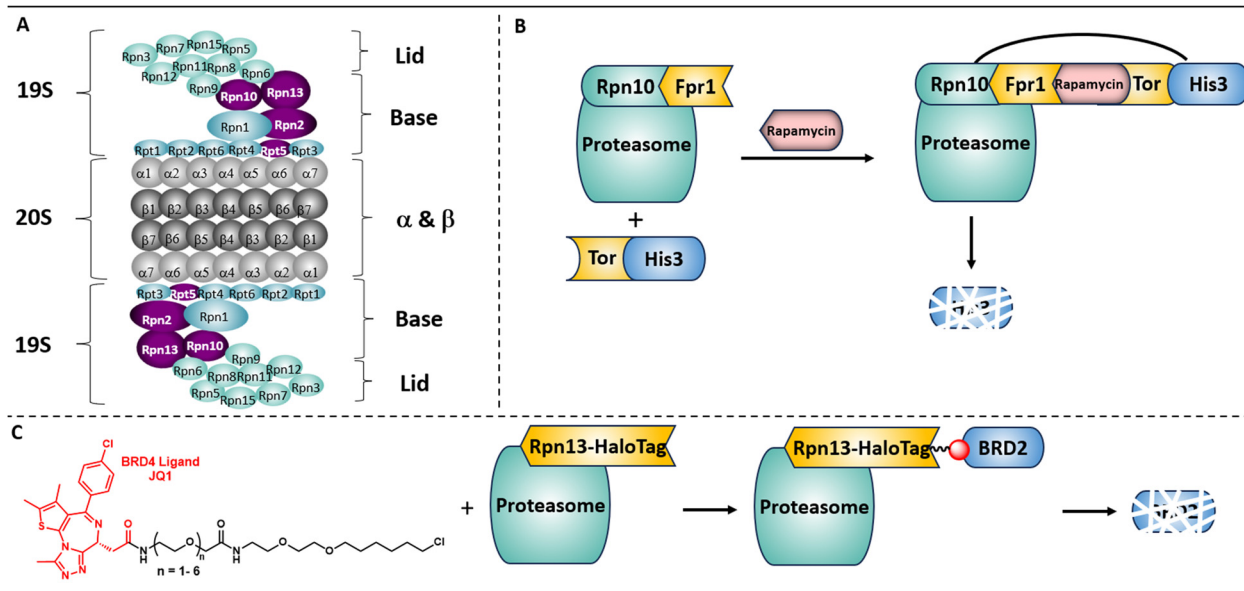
A

19S

20S

19S

Rpn3 Rpn7 Rpn15 Rpn5 Rpn12 Rpn11 Rpn8 Rpn6 Rpn9 Rpn10 Rpn13 Rpn1 Rpn2

Rpt1 Rpt2 Rpt6 Rpt4 Rpt5 Rpt3

$\alpha1$ $\alpha2$ $\alpha3$ $\alpha4$ $\alpha5$ $\alpha6$ $\alpha7$

$\beta1$ $\beta2$ $\beta3$ $\beta4$ $\beta5$ $\beta6$ $\beta7$

$\beta7$ $\beta6$ $\beta5$ $\beta4$ $\beta3$ $\beta2$ $\beta1$

$\alpha7$ $\alpha6$ $\alpha5$ $\alpha4$ $\alpha3$ $\alpha2$ $\alpha1$

Rpt3 Rpt5 Rpt4 Rpt6 Rpt2 Rpt1

Rpn2 Rpn1 Rpn13 Rpn10 Rpn9 Rpn6 Rpn8 Rpn11 Rpn12 Rpn5 Rpn15 Rpn7 Rpn3

Lid

Base

$\alpha$ & $\beta$

Base

Lid

B

Rpn10 Fpr1

Proteasome

+

Tor His3

Rapamycin

Rpn10 Fpr1 Rapamycin Tor His3

Proteasome

C

Cl

BRD4 Ligand
JQ1

n = 1- 6

Cl

+

Rpn13-HaloTag

Proteasome

Rpn13-HaloTag BRD2

Proteasome